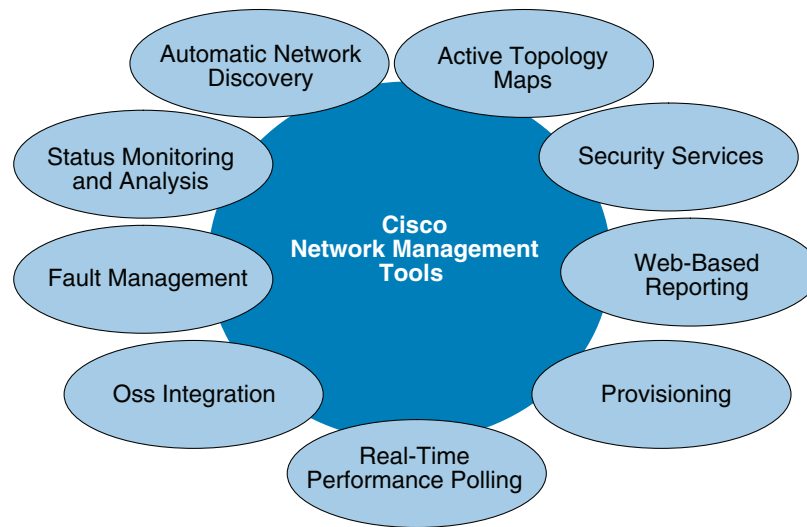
Cisco Network Management Tools

Automatic Network Discovery

Active Topology Maps

Security Services

Web-Based Reporting

Provisioning

Real-Time Performance Polling

Oss Integration

Fault Management

Status Monitoring and Analysis